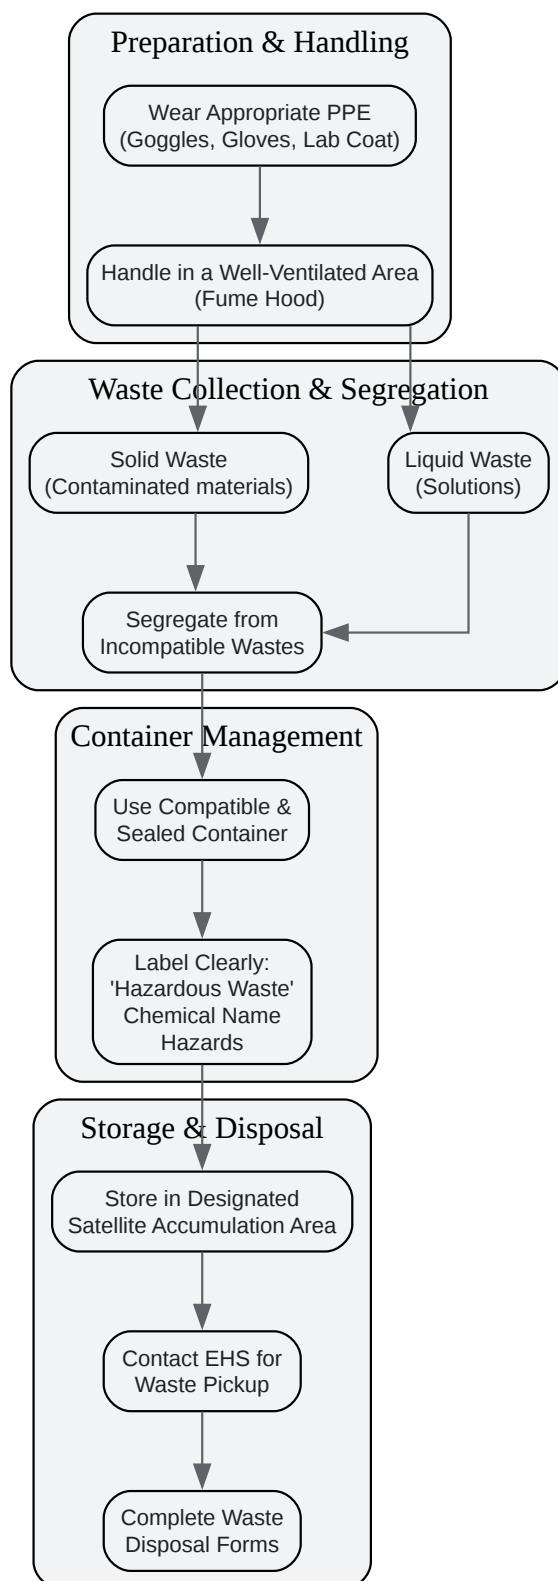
Preparation & Handling

Wear Appropriate PPE
(Goggles, Gloves, Lab Coat)

Handle in a Well-Ventilated Area
(Fume Hood)

Waste Collection & Segregation

Solid Waste
(Contaminated materials)

Liquid Waste
(Solutions)

Segregate from
Incompatible Wastes

Container Management

Use Compatible &
Sealed Container

Label Clearly:
'Hazardous Waste'
Chemical Name
Hazards

Storage & Disposal

Store in Designated
Satellite Accumulation Area

Contact EHS for
Waste Pickup

Complete Waste
Disposal Forms